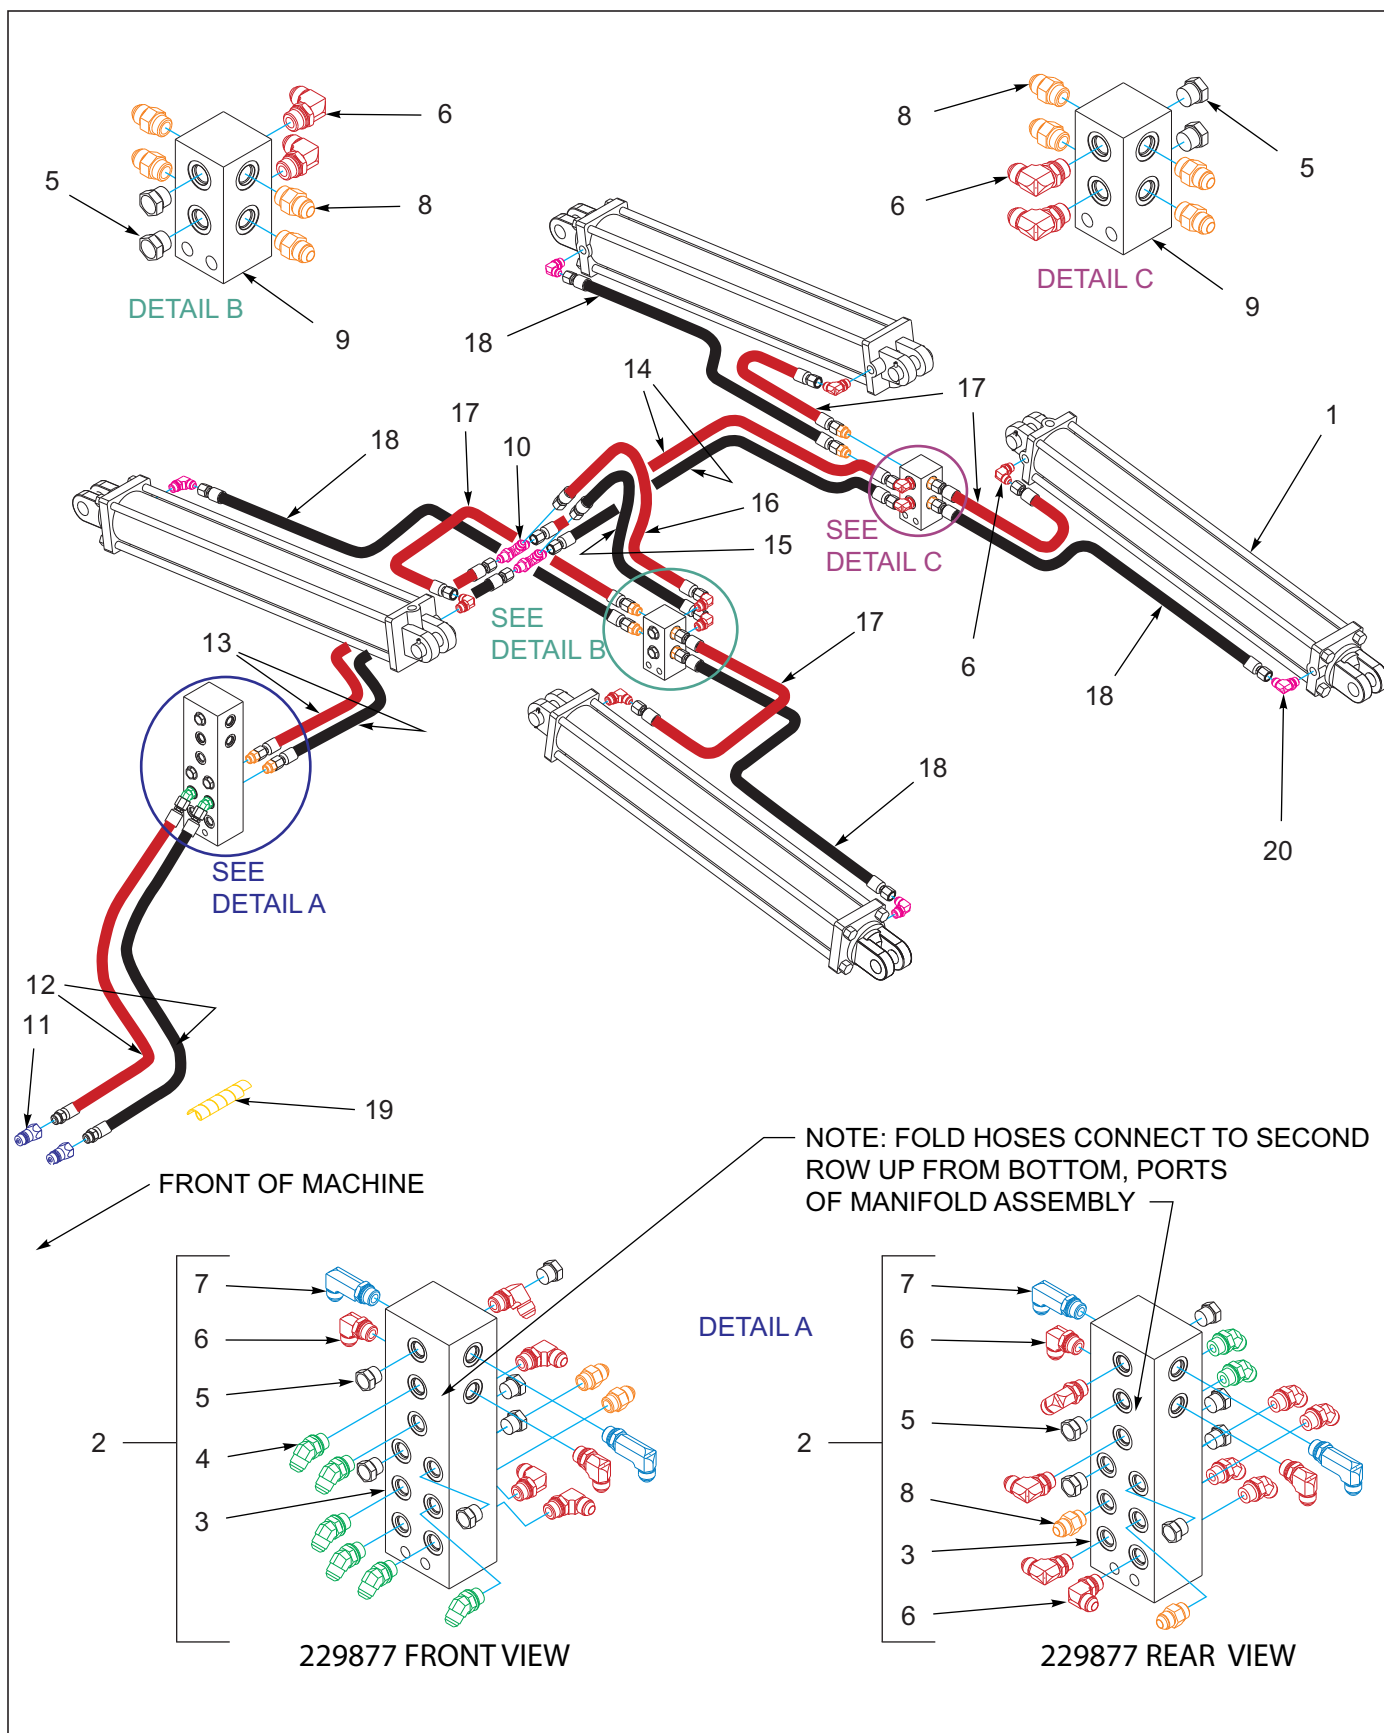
6

5

8

DETAIL B

9

8

5

6

DETAIL C

9

18

14

17

1

18

17

10

16

15

SEE DETAIL C

SEE DETAIL B

17

6

18

13

18

20

SEE DETAIL A

12

11

19

FRONT OF MACHINE

NOTE: FOLD HOSES CONNECT TO SECOND ROW UP FROM BOTTOM, PORTS OF MANIFOLD ASSEMBLY

7

6

5

2

4

3

DETAIL A

7

6

5

2

8

3

6

229877 FRONT VIEW

229877 REAR VIEW